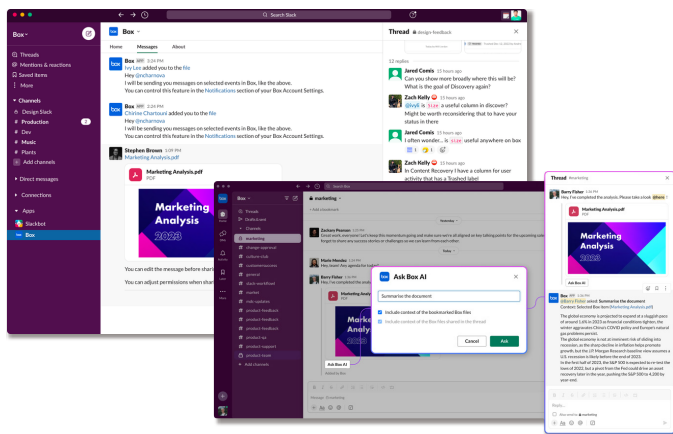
Search Slack

Box

Threads
Mentions & reactions
Saved items
More

Channels
Design Slack
Production
Dev
Music
Plants
Add channels

Direct messages

Connections

Apps
Slackbot
Box

Box

Home Messages About

Box APP 3:24 PM
Ivy Lee added you to the file
Hey @mcharnova
I will be sending you messages on selected events in Box, like the above.
You can control this feature in the Notifications section of your Box Account Settings.

Box APP 3:26 PM
Chirine Chamouni added you to the file
Hey @mcharnova
I will be sending you messages on selected events in Box, like the above.
You can control this feature in the Notifications section of your Box Account Settings.

Stephen Brown 5:09 PM
Marketing Analysis.pdf

Marketing Analysis.pdf
PDF

Marketing Analysis 2023

You can edit the message before shar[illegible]

You can adjust permissions when shar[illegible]

Thread # design-feedback

12 replies

Jared Comis 15 hours ago
Can you show more broadly where this will be? What is the goal of Discovery again?

Zach Kelly 15 hours ago
@IvyR is the Size a useful column in discover? Might be worth reconsidering that to have your status in there

Jared Comis 15 hours ago
I often wonder... is Size useful anywhere on box

Zach Kelly 15 hours ago
In Content Recovery I have a column for user activity that has a Trashed label

Search Slack

Box
Threads
Drafts & sent
Channels
marketing
change-approval
culture-club
customersuccess
general
stock-workflows
market
mkt-updates
product-feedback
product-feedback
product-ux
product-support
product-team
Add channels

# marketing

Yesterday

Zacharo Pearson
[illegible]

Today

Mario Mendes
Hey, team! Any agenda for today?

Barry Fisher
Hey, I've completed the analysis...

Ask Box AI

Ask Box AI

Summarize the document

Include content of the bookmarked Box files
Include content of the Box files shared in the thread

Cancel Ask

Thread #marketing

Barry Fisher 1:26 PM
Hey, I've completed the analysis. Please take a look @here

Marketing Analysis.pdf
PDF

Marketing Analysis 2023

Ask Box AI

Box APP 1:26 PM
@Barry Fisher asked: Summarize the document
Context: Selected Box item Marketing Analysis.pdf

The global economy is projected to expand at a sluggish pace of around 1.6% in 2023 as financial conditions tighten, the winter aggravates China's COVID policy and Europe's natural gas problems persist.
The global economy is not in imminent risk of sliding into recession, as the sharp decline in inflation helps promote growth, but the J.P. Morgan Research baseline view assumes a U.S. recession is likely before the end of 2023.
In the first half of 2023, the S&P 500 is expected to re-test the lows of 2022, but a pivot from the Fed could drive an asset recovery later in the year, pushing the S&P 500 to 4,200 by year end.

Reply...
Also send to # marketing